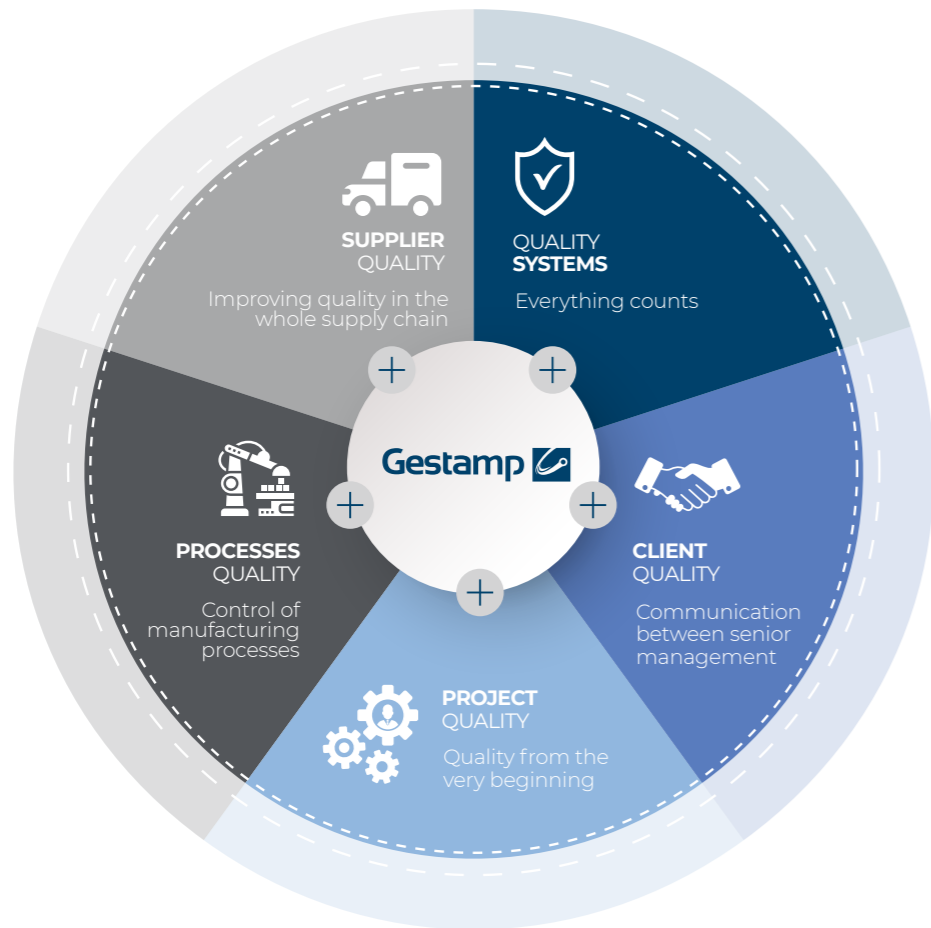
SUPPLIER QUALITY

Improving quality in the whole supply chain

QUALITY SYSTEMS

Everything counts

Gestamp

PROCESSES QUALITY

Control of manufacturing processes

CLIENT QUALITY

Communication between senior management

PROJECT QUALITY

Quality from the very beginning